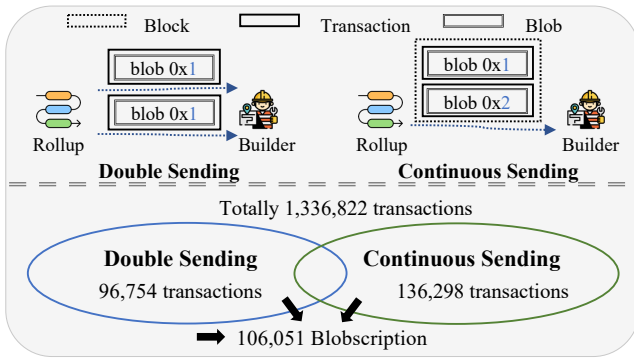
Block Transaction Blob

blob 0x1

blob 0x1

Rollup Builder

Double Sending

blob 0x1

blob 0x2

Rollup Builder

Continuous Sending

Totally 1,336,822 transactions

Double Sending
96,754 transactions

Continuous Sending
136,298 transactions

106,051 Blobscription